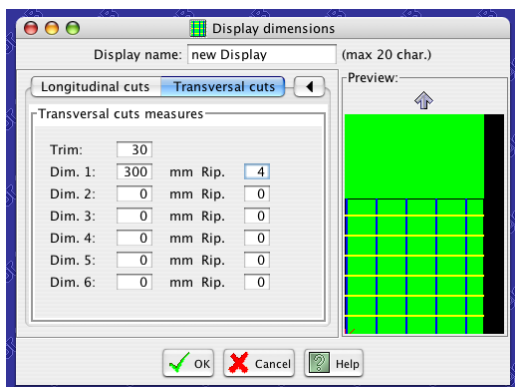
Display dimensions

Display name: new Display (max 20 char.)

Longitudinal cuts | Transversal cuts

Transversal cuts measures

Trim: 30

Dim. 1: 300 mm Rip. 4

Dim. 2: 0 mm Rip. 0

Dim. 3: 0 mm Rip. 0

Dim. 4: 0 mm Rip. 0

Dim. 5: 0 mm Rip. 0

Dim. 6: 0 mm Rip. 0

Preview:

OK Cancel Help